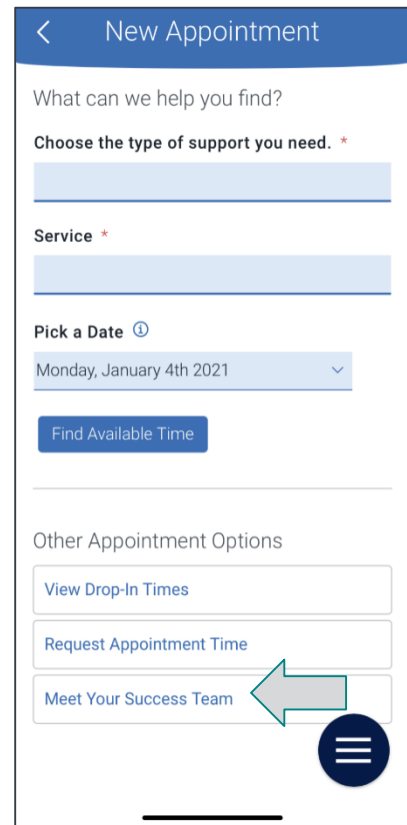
New Appointment

What can we help you find?

Choose the type of support you need. *

Service *

Pick a Date ⓘ

Monday, January 4th 2021

Find Available Time

Other Appointment Options

View Drop-In Times

Request Appointment Time

Meet Your Success Team